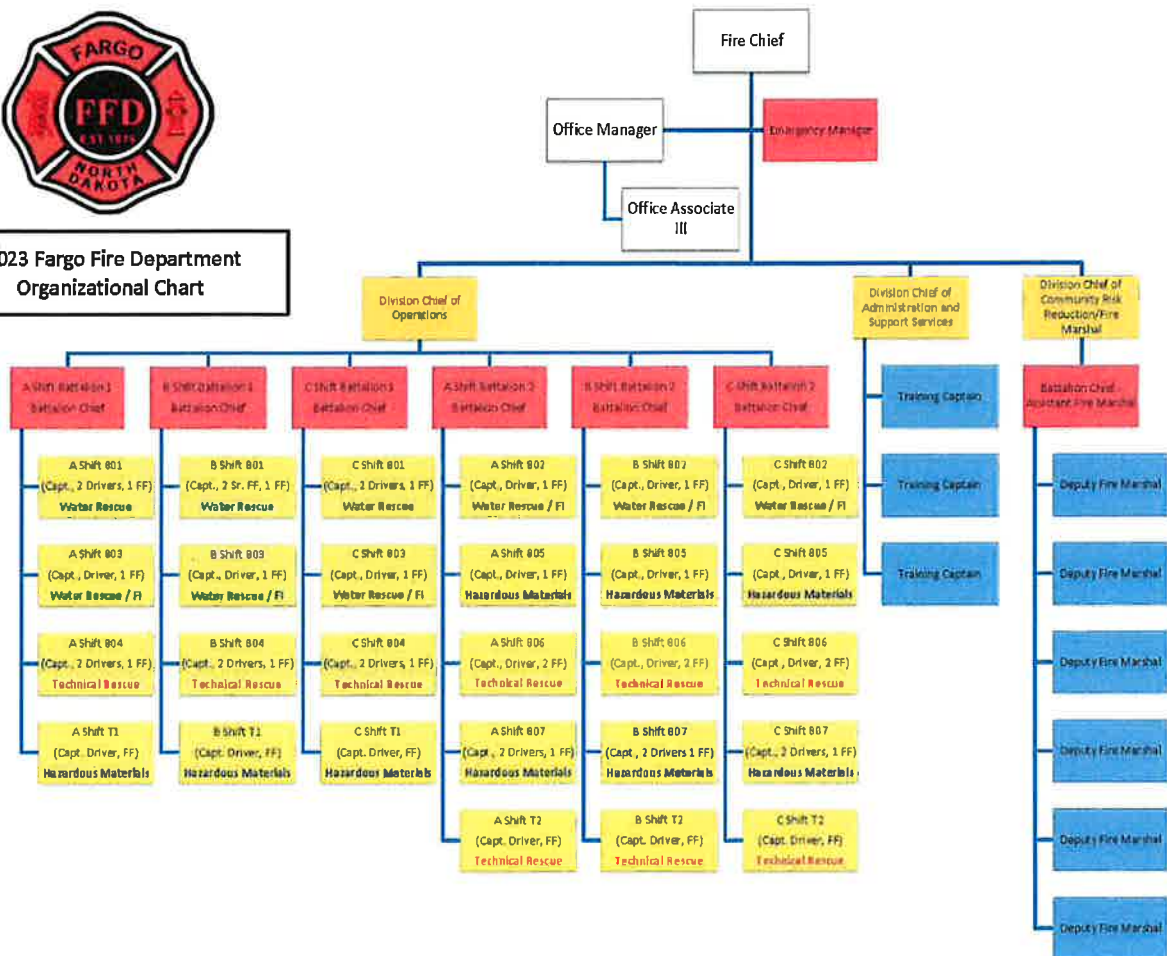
FARGO
FFD
EST. 1875
NORTH DAKOTA

023 Fargo Fire Department Organizational Chart

Fire Chief

Office Manager

Emergency Manager

Office Associate III

Division Chief of Operations

Division Chief of Administration and Support Services

Division Chief of Community Risk Reduction/Fire Marshal

A Shift Battalion 1 Battalion Chief

B Shift Battalion 1 Battalion Chief

C Shift Battalion 1 Battalion Chief

A Shift Battalion 2 Battalion Chief

B Shift Battalion 2 Battalion Chief

C Shift Battalion 2 Battalion Chief

Training Captain

Training Captain

Training Captain

Battalion Chief - Assistant Fire Marshal

Deputy Fire Marshal

Deputy Fire Marshal

Deputy Fire Marshal

Deputy Fire Marshal

Deputy Fire Marshal

Deputy Fire Marshal

A Shift 801 (Capt., 2 Drivers, 1 FF) Water Rescue

A Shift 803 (Capt., Driver, 1 FF) Water Rescue / FI

A Shift 804 (Capt., 2 Drivers, 1 FF) Technical Rescue

A Shift T1 (Capt. Driver, FF) Hazardous Materials

B Shift 801 (Capt., 2 Sr. FF, 1 FF) Water Rescue

B Shift 803 (Capt., Driver, 1 FF) Water Rescue / FI

B Shift 804 (Capt., 2 Drivers, 1 FF) Technical Rescue

B Shift T1 (Capt. Driver, FF) Hazardous Materials

C Shift 801 (Capt., 2 Drivers, 1 FF) Water Rescue

C Shift 803 (Capt., Driver, 1 FF) Water Rescue / FI

C Shift 804 (Capt., 2 Drivers, 1 FF) Technical Rescue

C Shift T1 (Capt. Driver, FF) Hazardous Materials

A Shift 802 (Capt., Driver, 1 FF) Water Rescue / FI

A Shift 805 (Capt., Driver, 1 FF) Hazardous Materials

A Shift 806 (Capt., Driver, 2 FF) Technical Rescue

A Shift 807 (Capt., 2 Drivers, 1 FF) Hazardous Materials

A Shift T2 (Capt. Driver, FF) Technical Rescue

B Shift 802 (Capt., Driver, 1 FF) Water Rescue / FI

B Shift 805 (Capt., Driver, 1 FF) Hazardous Materials

B Shift 806 (Capt., Driver, 2 FF) Technical Rescue

B Shift 807 (Capt., 2 Drivers 1 FF) Hazardous Materials

B Shift T2 (Capt. Driver, FF) Technical Rescue

C Shift 802 (Capt., Driver, 1 FF) Water Rescue / FI

C Shift 805 (Capt., Driver, 1 FF) Hazardous Materials

C Shift 806 (Capt., Driver, 2 FF) Technical Rescue

C Shift 807 (Capt., 2 Drivers, 1 FF) Hazardous Materials

C Shift T2 (Capt. Driver, FF) Technical Rescue